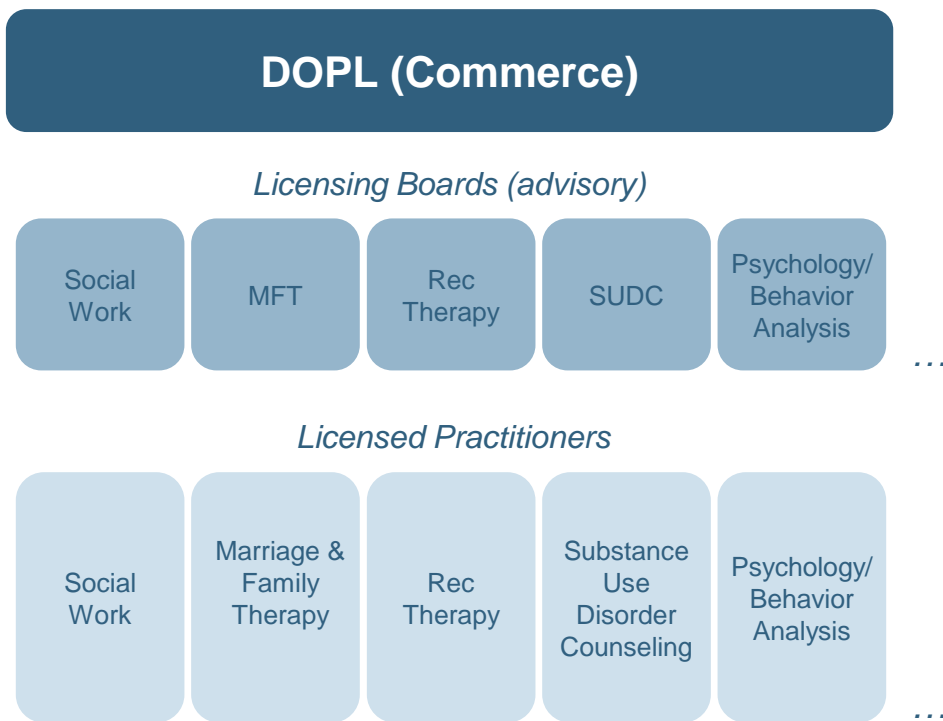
DOPL (Commerce)

Licensing Boards (advisory)

Social Work

MFT

Rec Therapy

SUDC

Psychology/ Behavior Analysis

…

Licensed Practitioners

Social Work

Marriage & Family Therapy

Rec Therapy

Substance Use Disorder Counseling

Psychology/ Behavior Analysis

…